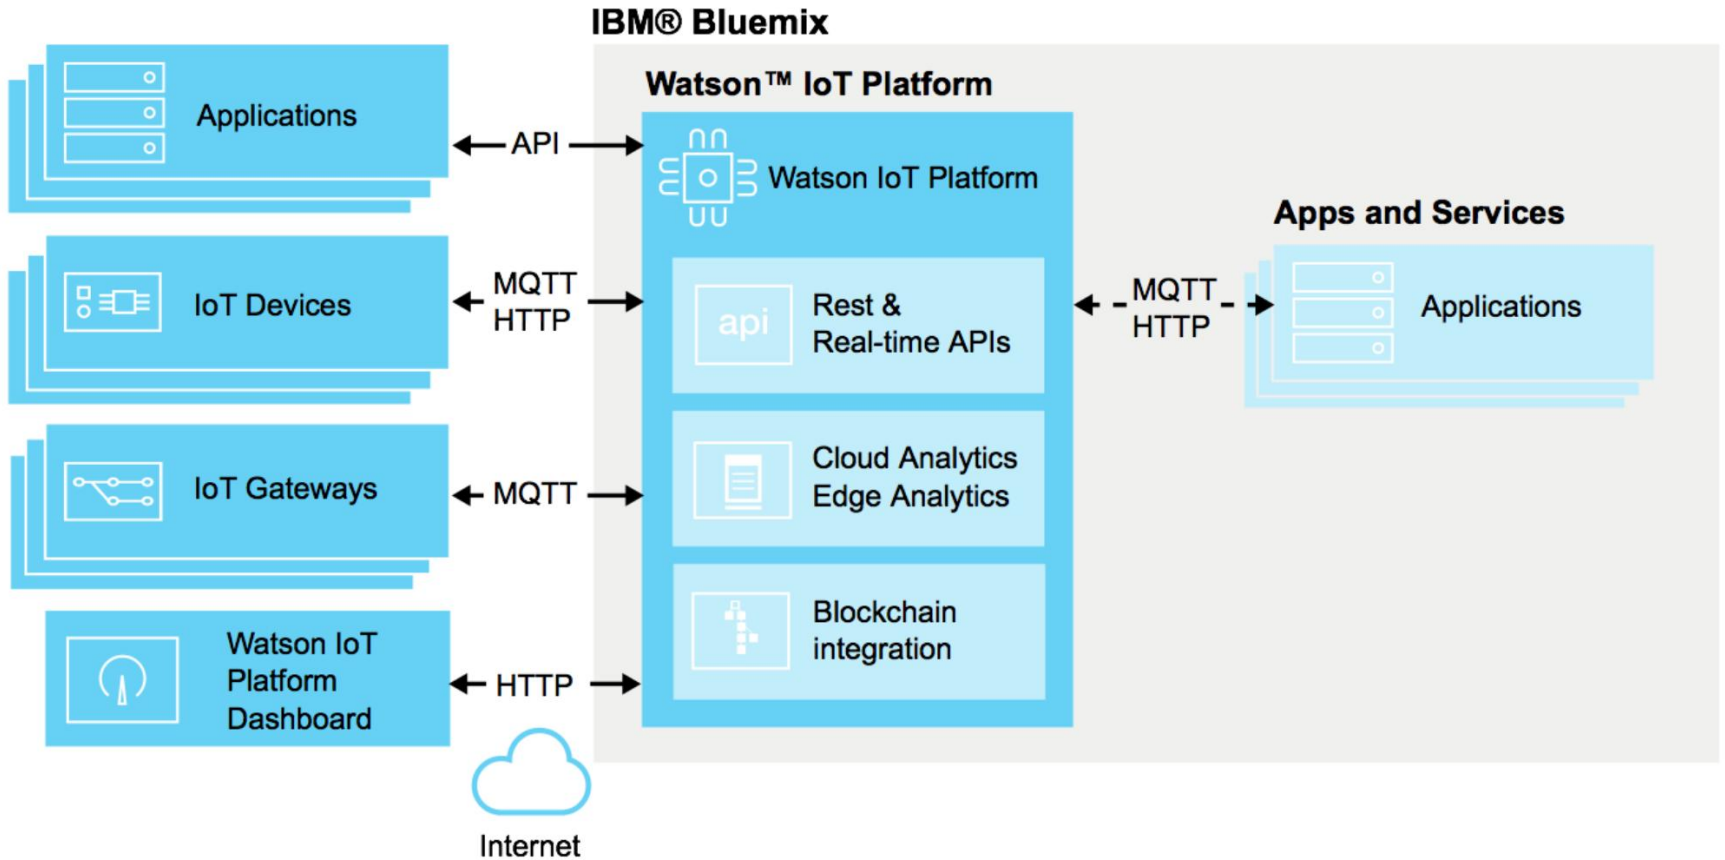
IBM® Bluemix

Watson™ IoT Platform

Applications

API

Watson IoT Platform

IoT Devices

MQTT
HTTP

api

Rest &
Real-time APIs

MQTT
HTTP

Apps and Services

Applications

IoT Gateways

MQTT

Cloud Analytics
Edge Analytics

Blockchain
integration

Watson IoT
Platform
Dashboard

HTTP

Internet